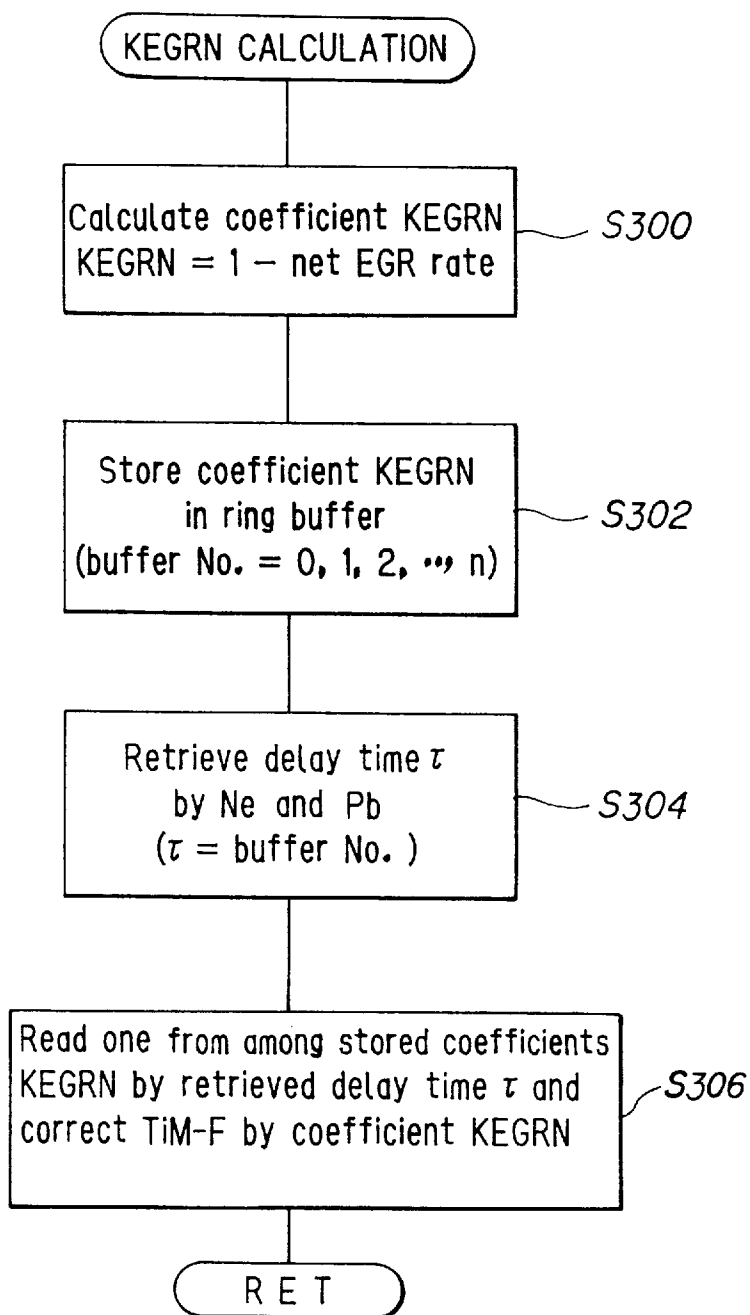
KEGRN CALCULATION

Calculate coefficient KEGRN
KEGRN = 1 − net EGR rate

S300

Store coefficient KEGRN
in ring buffer
(buffer No. = 0, 1, 2, ..., n)

S302

Retrieve delay time $\tau$
by Ne and Pb
($\tau$ = buffer No. )

S304

Read one from among stored coefficients KEGRN by retrieved delay time $\tau$ and correct TiM-F by coefficient KEGRN

S306

RET